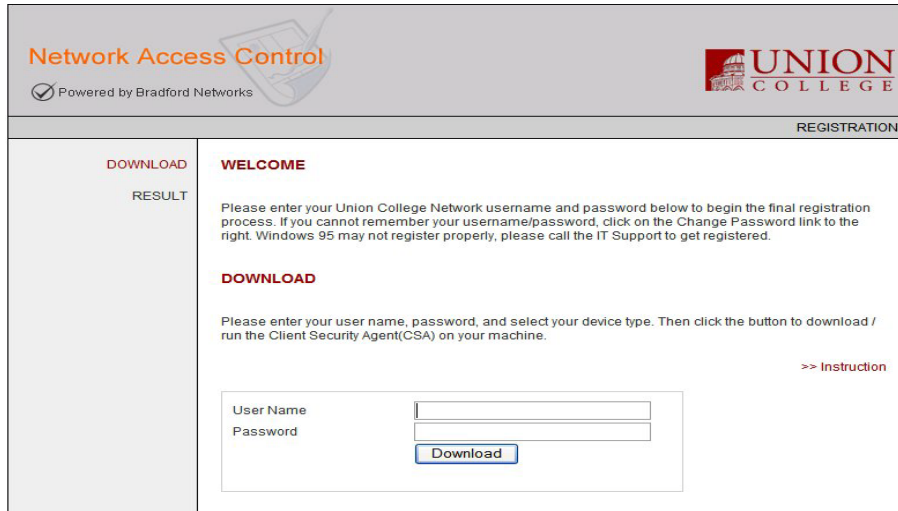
Network Access Control

Powered by Bradford Networks

UNION COLLEGE

REGISTRATION

DOWNLOAD

RESULT

WELCOME

Please enter your Union College Network username and password below to begin the final registration process. If you cannot remember your username/password, click on the Change Password link to the right. Windows 95 may not register properly, please call the IT Support to get registered.

DOWNLOAD

Please enter your user name, password, and select your device type. Then click the button to download / run the Client Security Agent(CSA) on your machine.

>> Instruction

User Name

Password

Download